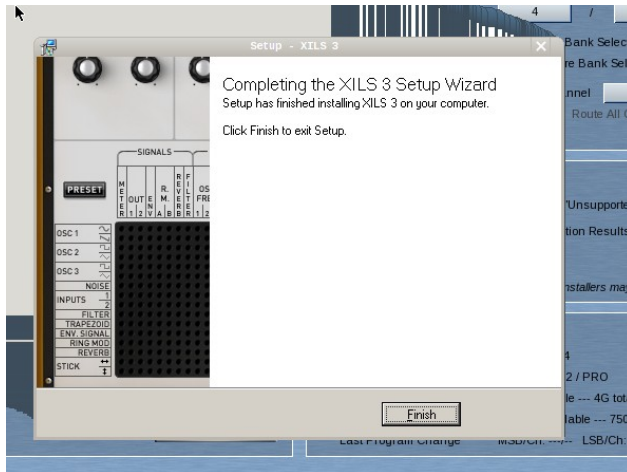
4

Bank Selec

re Bank Sel

nnel

Route All

'Unsupporte

tion Results

nstallers ma

4

2 / PRO

le --- 4G tot

lable --- 750

Last Program Change

MSB/Ch: ---/-- LSB/Ch:

Setup - XILS 3

Completing the XILS 3 Setup Wizard

Setup has finished installing XILS 3 on your computer.

Click Finish to exit Setup.

SIGNALS

PRESET

METER 1 2

OUT 1 2

ENV

R. M. A B

REVERB

FILTER 1 2

OS FRE

OSC 1

OSC 2

OSC 3

NOISE

INPUTS 1 2

FILTER

TRAPEZOID

ENV. SIGNAL

RING MOD

REVERB

STICK

Finish